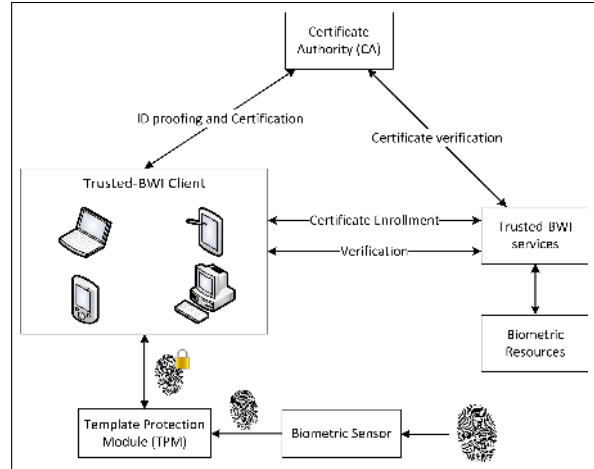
Certificate Authority (CA)

ID proofing and Certification

Certificate verification

Trusted-BWI Client

Certificate Enrollment

Verification

Trusted BWI services

Biometric Resources

Template Protection Module (TPM)

Biometric Sensor